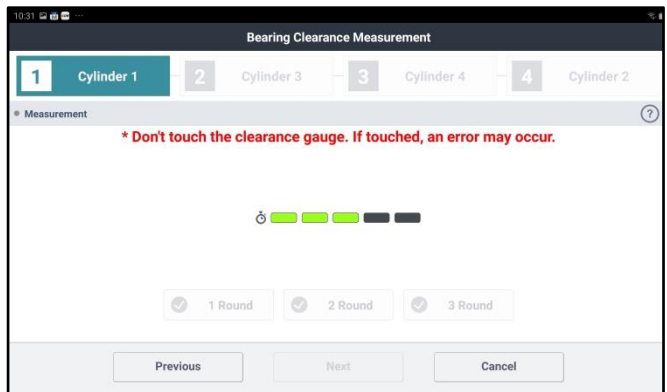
10:31

Bearing Clearance Measurement

1 Cylinder 1
2 Cylinder 3
3 Cylinder 4
4 Cylinder 2

Measurement

?

* Don't touch the clearance gauge. If touched, an error may occur.

1 Round
2 Round
3 Round

Previous
Next
Cancel